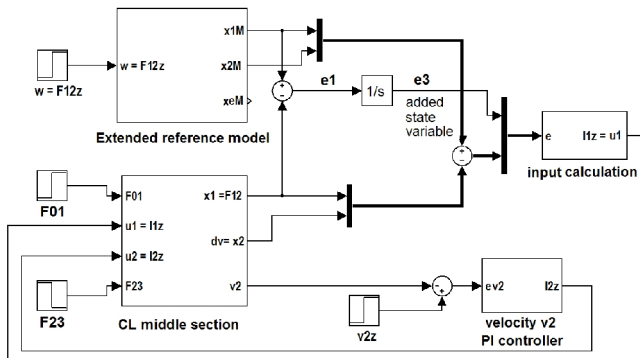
w = F12z
w = F12z
x1M
x2M
xeM
Extended reference model
e1
1/s
e3
added state variable
e
I1z = u1
input calculation
F01
F01
u1 = I1z
u2 = I2z
F23
F23
x1 =F12
dv= x2
v2
CL middle section
v2z
ev2
I2z
velocity v2
PI controller